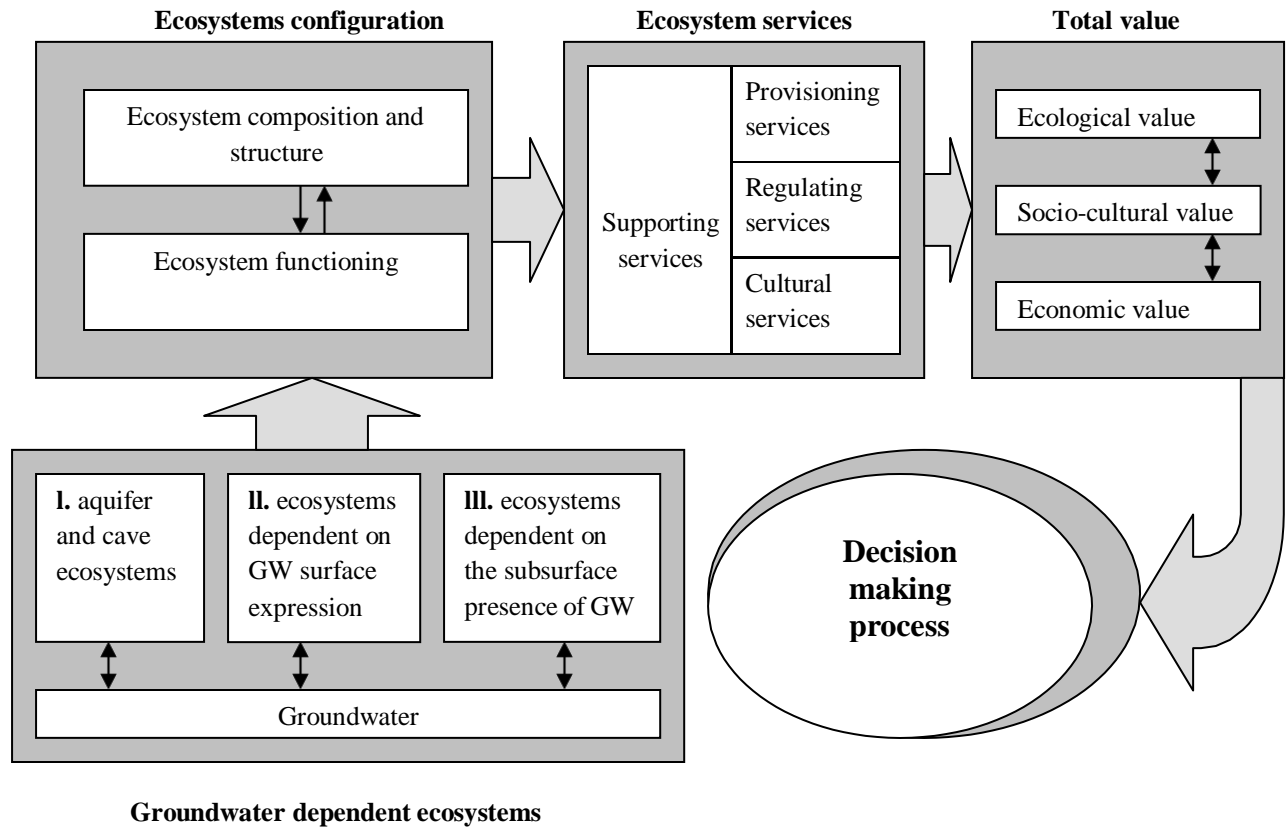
Ecosystems configuration

Ecosystem composition and structure

Ecosystem functioning

Ecosystem services

Supporting services

Provisioning services

Regulating services

Cultural services

Total value

Ecological value

Socio-cultural value

Economic value

l. aquifer and cave ecosystems

ll. ecosystems dependent on GW surface expression

lll. ecosystems dependent on the subsurface presence of GW

Groundwater

Decision making process

Groundwater dependent ecosystems